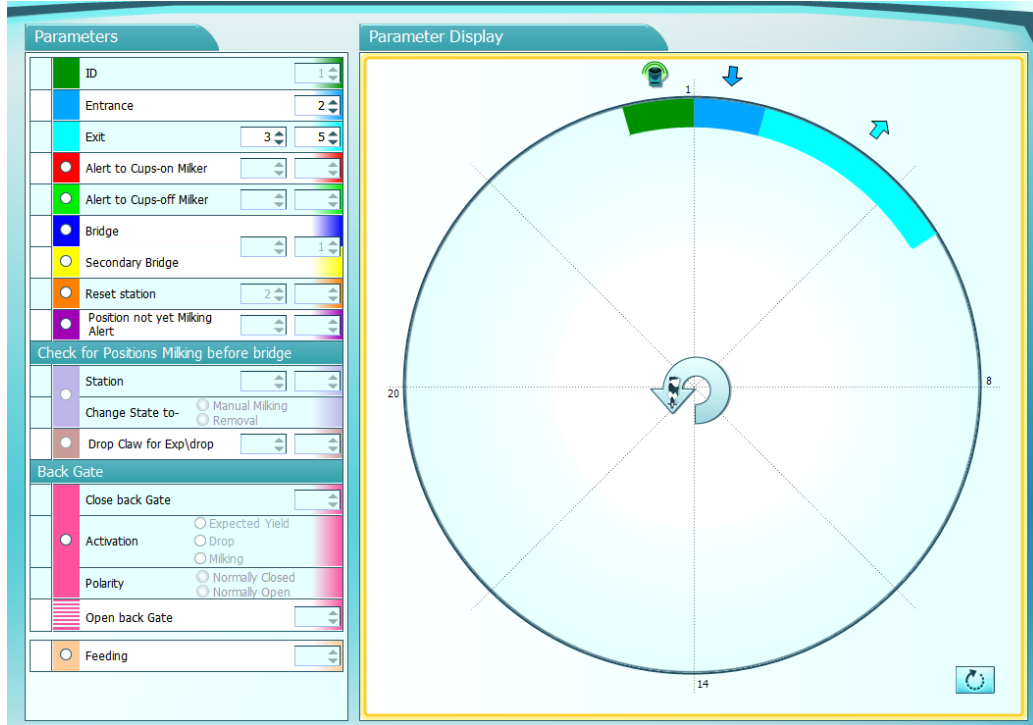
Parameters

ID 1
Entrance 2
Exit 3 5
Alert to Cups-on Milker
Alert to Cups-off Milker
Bridge
Secondary Bridge 1
Reset station 2
Position not yet Milking Alert

Check for Positions Milking before bridge
Station
Change State to- Manual Milking Removal
Drop Claw for Exp\drop

Back Gate
Close back Gate
Activation Expected Yield Drop Milking
Polarity Normally Closed Normally Open
Open back Gate

Feeding

Parameter Display
1
20
8
14